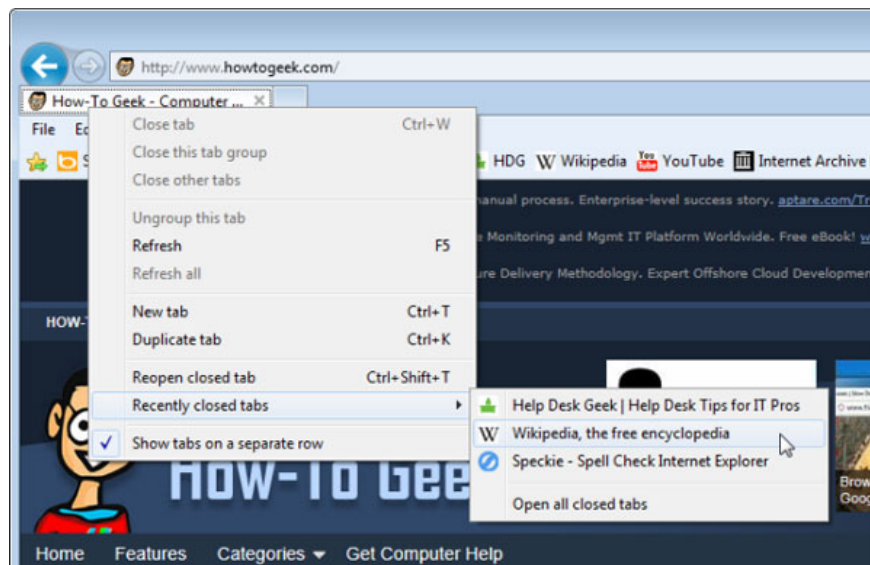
http://www.howtogeek.com/

How-To Geek - Computer ...

File Ed

HDG Wikipedia YouTube Internet Archive

anual process. Enterprise-level success story. aptare.com/Tr

Monitoring and Mgmt IT Platform Worldwide. Free eBook!

ure Delivery Methodology. Expert Offshore Cloud Development

Close tab Ctrl+W
Close this tab group
Close other tabs

Ungroup this tab
Refresh F5
Refresh all

New tab Ctrl+T
Duplicate tab Ctrl+K

Reopen closed tab Ctrl+Shift+T
Recently closed tabs

Show tabs on a separate row

Help Desk Geek | Help Desk Tips for IT Pros
Wikipedia, the free encyclopedia
Speckie - Spell Check Internet Explorer

Open all closed tabs

HOW-T

How-To Gee

Brow
Goog

Home Features Categories Get Computer Help